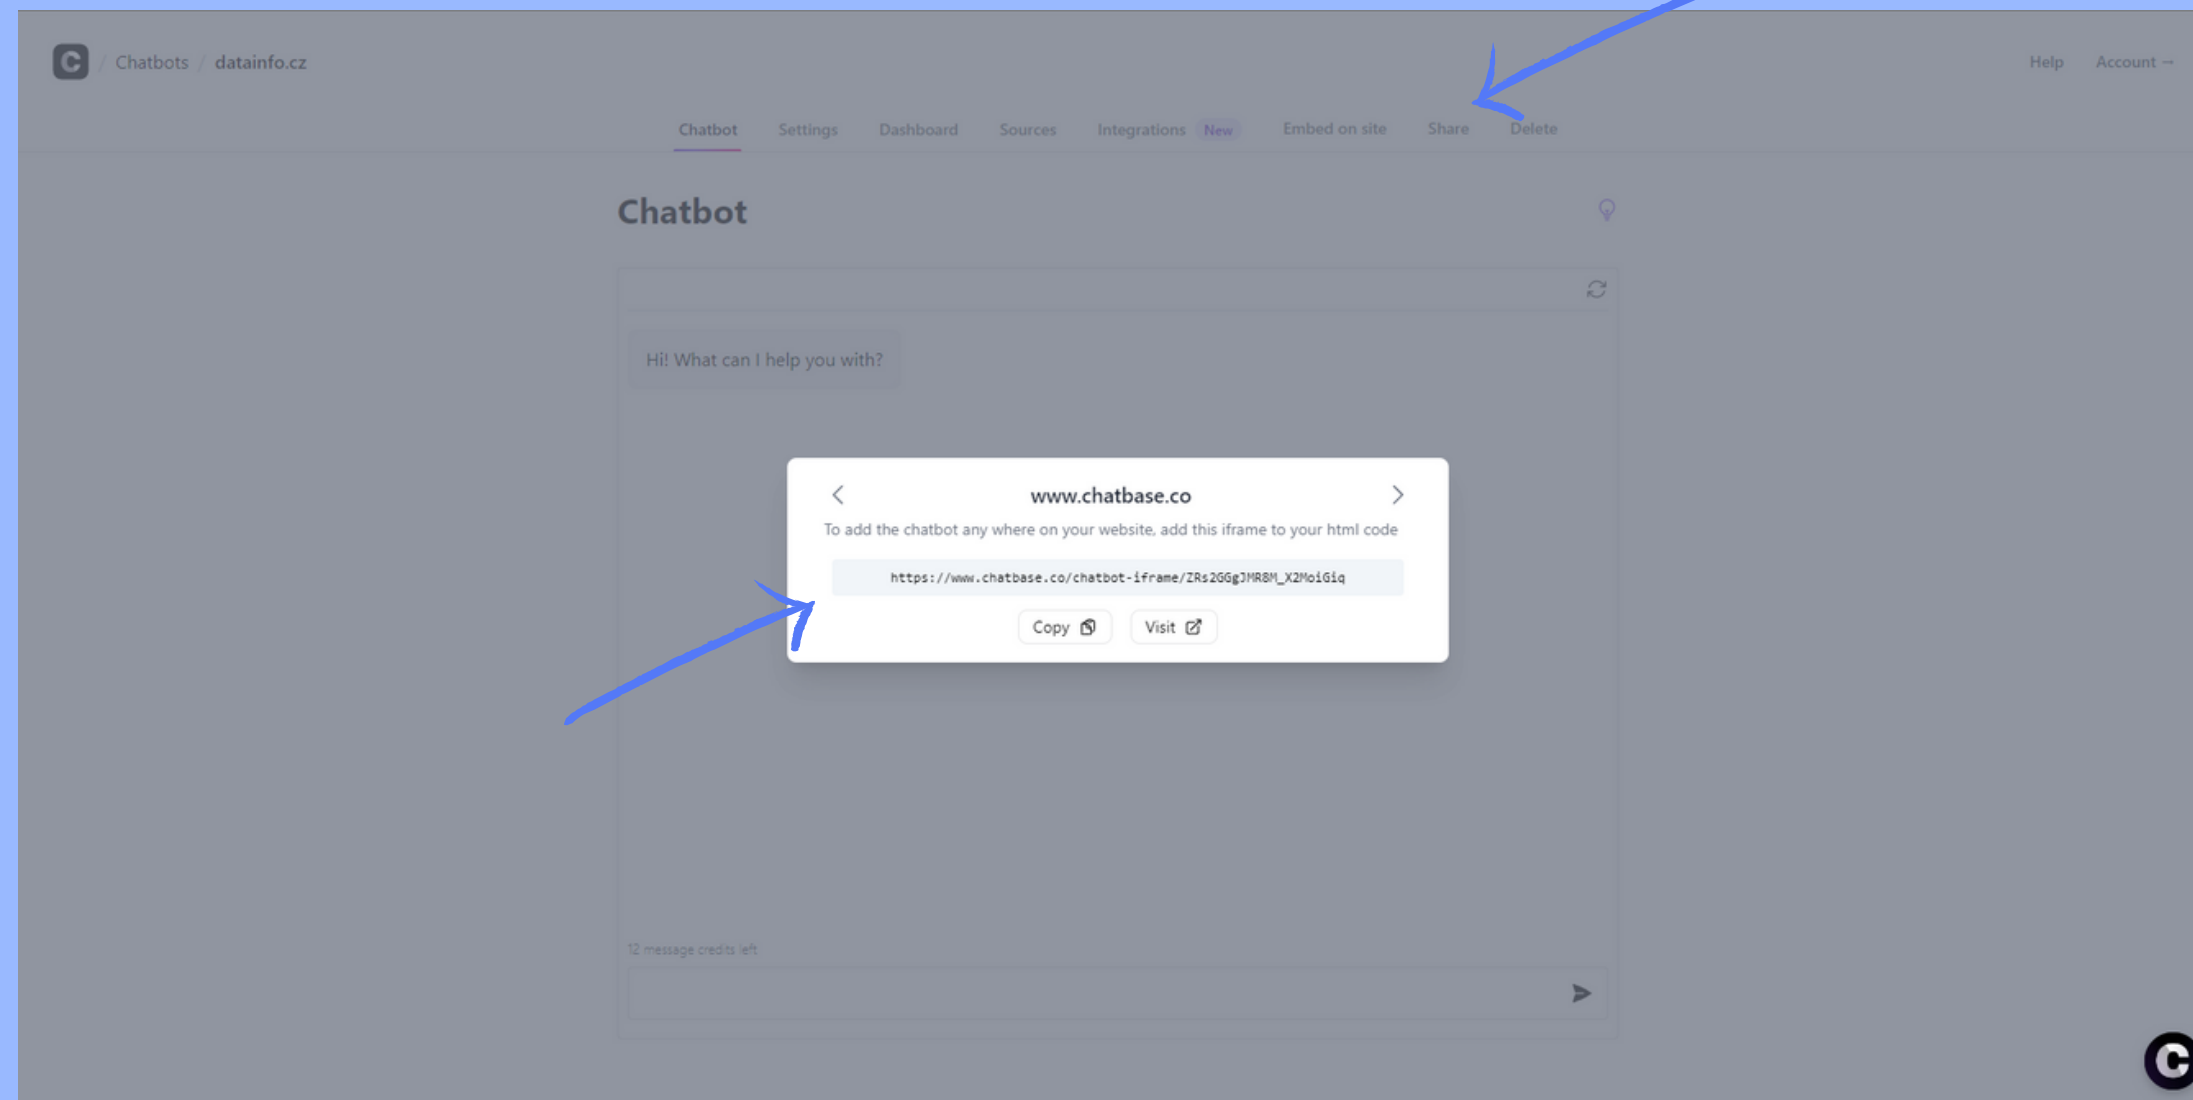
Chatbots / datainfo.cz

Help Account →

Chatbot Settings Dashboard Sources Integrations New Embed on site Share Delete

Chatbot

Hi! What can I help you with?

www.chatbase.co

To add the chatbot any where on your website, add this iframe to your html code

https://www.chatbase.co/chatbot-iframe/ZRs2GGgJMR8M_X2MoiGiq

Copy Visit

12 message credits left